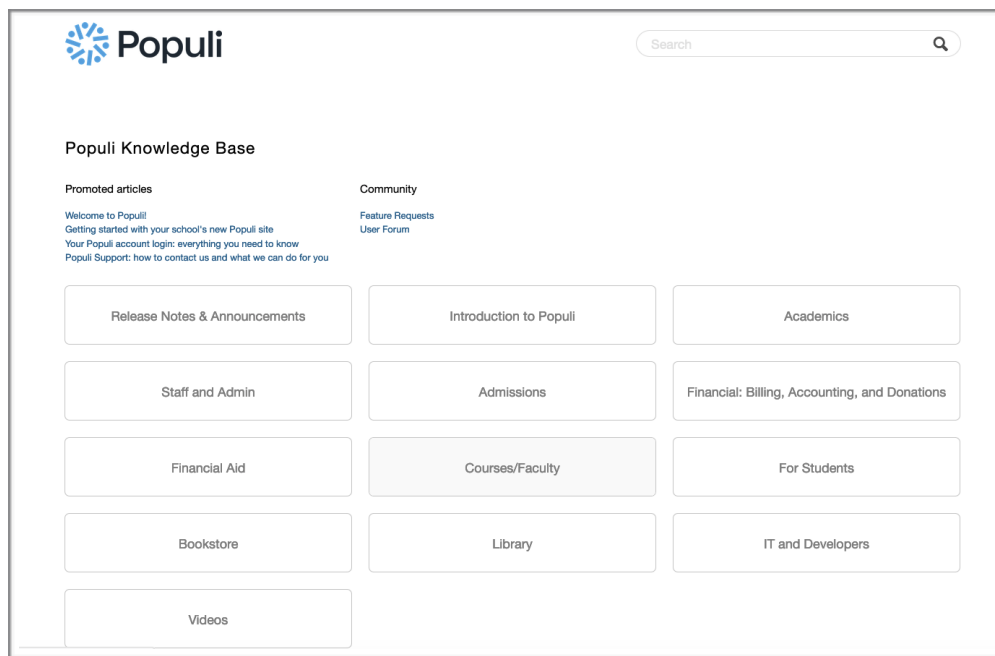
Populi

Search

Populi Knowledge Base

Promoted articles

Welcome to Populi!
Getting started with your school's new Populi site
Your Populi account login: everything you need to know
Populi Support: how to contact us and what we can do for you

Community

Feature Requests
User Forum

Release Notes & Announcements

Introduction to Populi

Academics

Staff and Admin

Admissions

Financial: Billing, Accounting, and Donations

Financial Aid

Courses/Faculty

For Students

Bookstore

Library

IT and Developers

Videos